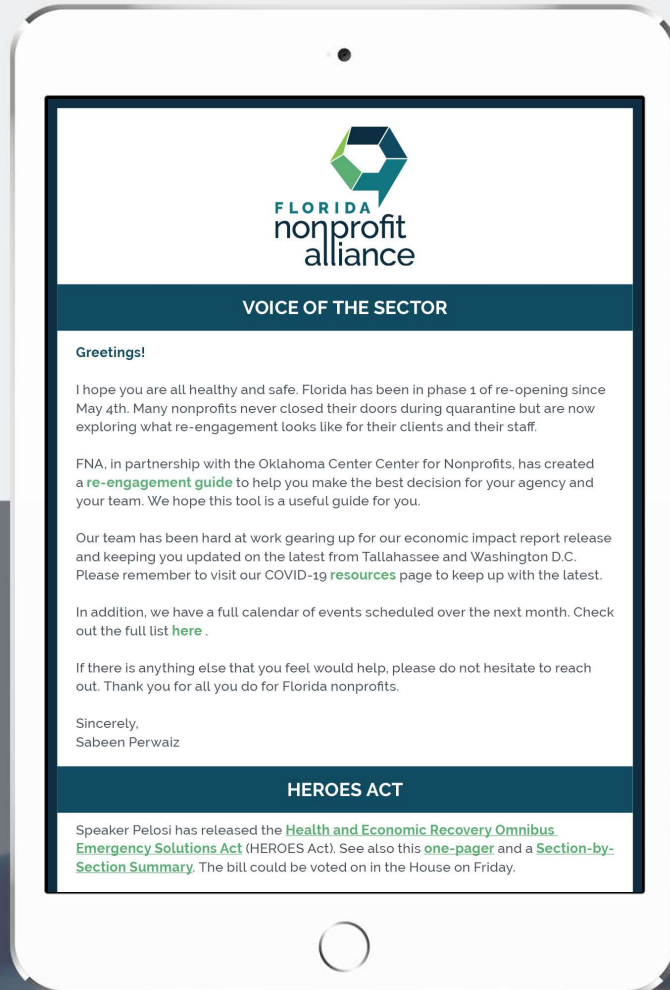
FLORIDA
nonprofit
alliance

VOICE OF THE SECTOR

Greetings!

I hope you are all healthy and safe. Florida has been in phase 1 of re-opening since May 4th. Many nonprofits never closed their doors during quarantine but are now exploring what re-engagement looks like for their clients and their staff.

FNA, in partnership with the Oklahoma Center Center for Nonprofits, has created a re-engagement guide to help you make the best decision for your agency and your team. We hope this tool is a useful guide for you.

Our team has been hard at work gearing up for our economic impact report release and keeping you updated on the latest from Tallahassee and Washington D.C. Please remember to visit our COVID-19 resources page to keep up with the latest.

In addition, we have a full calendar of events scheduled over the next month. Check out the full list here .

If there is anything else that you feel would help, please do not hesitate to reach out. Thank you for all you do for Florida nonprofits.

Sincerely,
Sabeen Perwaiz

HEROES ACT

Speaker Pelosi has released the Health and Economic Recovery Omnibus Emergency Solutions Act (HEROES Act). See also this one-pager and a Section-by-Section Summary. The bill could be voted on in the House on Friday.